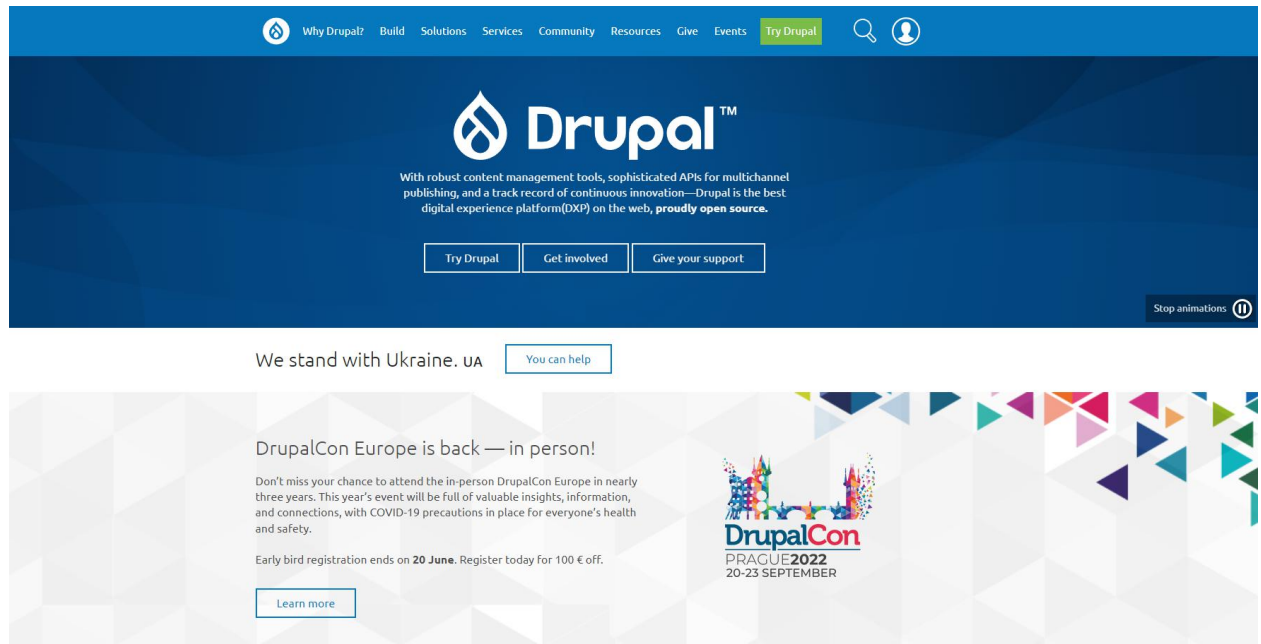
Why Drupal? Build Solutions Services Community Resources Give Events Try Drupal

Drupal™

With robust content management tools, sophisticated APIs for multichannel publishing, and a track record of continuous innovation—Drupal is the best digital experience platform(DXP) on the web, **proudly open source.**

Try Drupal Get involved Give your support

Stop animations

We stand with Ukraine. UA You can help

DrupalCon Europe is back — in person!

Don't miss your chance to attend the in-person DrupalCon Europe in nearly three years. This year's event will be full of valuable insights, information, and connections, with COVID-19 precautions in place for everyone's health and safety.

Early bird registration ends on **20 June**. Register today for 100 € off.

Learn more

DrupalCon
PRAGUE2022
20-23 SEPTEMBER